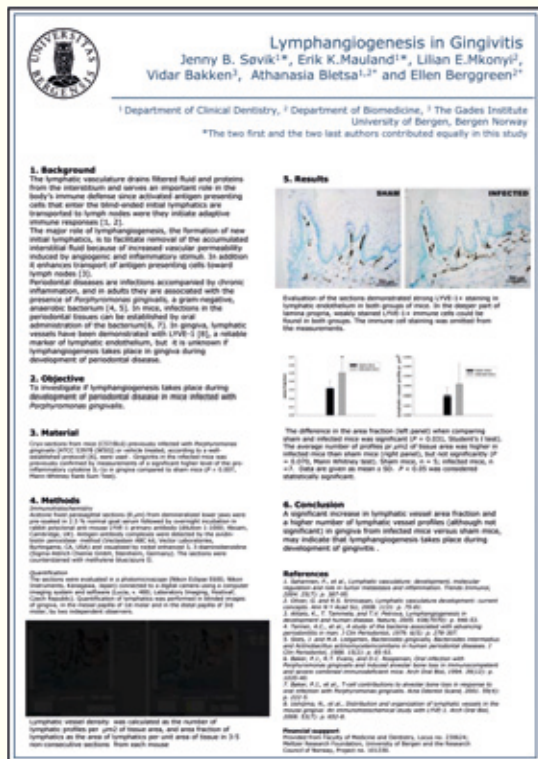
UNIVERSITAS BERGENSIS

Lymphangiogenesis in Gingivitis

Jenny B. Søvik$^{1*}$, Erik K.Mauland$^{1*}$, Lilian E.Mkonyi$^{2}$, Vidar Bakken$^{3}$, Athanasia Bletsa$^{1,2^{*}}$ and Ellen Berggreen$^{2^{*}}$

$^{1}$ Department of Clinical Dentistry, $^{2}$ Department of Biomedicine, $^{3}$ The Gades Institute University of Bergen, Bergen Norway

*The two first and the two last authors contributed equally in this study

1. Background

The lymphatic vasculature drains filtered fluid and proteins from the interstitium and serves an important role in the body's immune defense since activated antigen presenting cells that enter the blind-ended initial lymphatics are transported to lymph nodes were they initiate adaptive immune responses (1, 2).

The major role of lymphangiogenesis, the formation of new initial lymphatics, is to facilitate removal of the accumulated interstitial fluid because of increased vascular permeability induced by angiogenic and inflammatory stimuli. In addition it enhances transport of antigen presenting cells toward lymph nodes (3).

Periodontal diseases are infections accompanied by chronic inflammation, and in adults they are associated with the presence of Porphyromonas gingivalis, a gram-negative, anaerobic bacterium (4, 5). In mice, infections in the periodontal tissues can be established by oral administration of the bacterium(6, 7). In gingiva, lymphatic vessels have been demonstrated with LYVE-1 (8), a reliable marker of lymphatic endothelium, but it is unknown if lymphangiogenesis takes place in gingiva during development of periodontal disease.

2. Objective

To investigate if lymphangiogenesis takes place during development of periodontal disease in mice infected with Porphyromonas gingivalis.

3. Material

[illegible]

4. Methods

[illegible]

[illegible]

Lymphatic vessel density was calculated as the number of lymphatic profiles per µm2 of tissue area, and area fraction of lymphatics as the area of lymphatics per unit area of tissue in 3-5 non-consecutive sections from each mouse

5. Results

SHAM

INFECTED

Evaluation of the sections demonstrated strong LYVE-1+ staining in lymphatic endothelium in both groups of mice. In the deeper part of lamina propria, weakly stained LYVE-1+ immune cells could be found in both groups. The immune cell staining was omitted from the measurements.

The difference in the area fraction (left panel) when comparing sham and infected mice was significant (P = 0.03), Student's t test). The average number of profiles per µm2 of tissue area was higher in infected mice than sham mice (right panel), but not significantly (P = 0.078, Mann Whitney test; Sham mice, n = 5; infected mice, n =7. Data are given as mean ± SD. P < 0.05 was considered statistically significant.

6. Conclusion

A significant increase in lymphatic vessel area fraction and a higher number of lymphatic vessel profiles (although not significant) in gingiva from infected mice versus sham mice, may indicate that lymphangiogenesis takes place during development of gingivitis .

References

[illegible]

Financial support

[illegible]